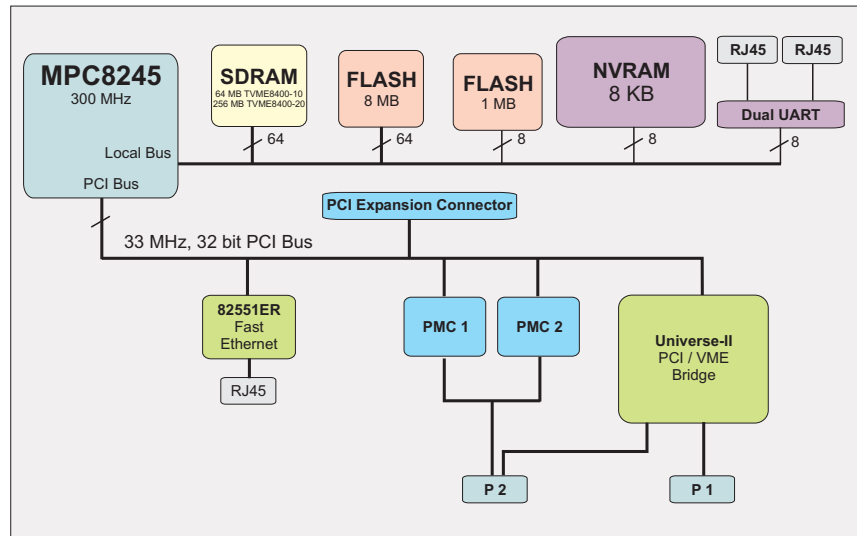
MPC8245
300 MHz

Local Bus

PCI Bus

SDRAM
64 MB TVME8400-10
256 MB TVME8400-20

FLASH
8 MB

FLASH
1 MB

NVRAM
8 KB

RJ45

RJ45

Dual UART

64

64

8

8

8

PCI Expansion Connector

33 MHz, 32 bit PCI Bus

82551ER
Fast
Ethernet

RJ45

PMC 1

PMC 2

Universe-II
PCI / VME
Bridge

P 2

P 1